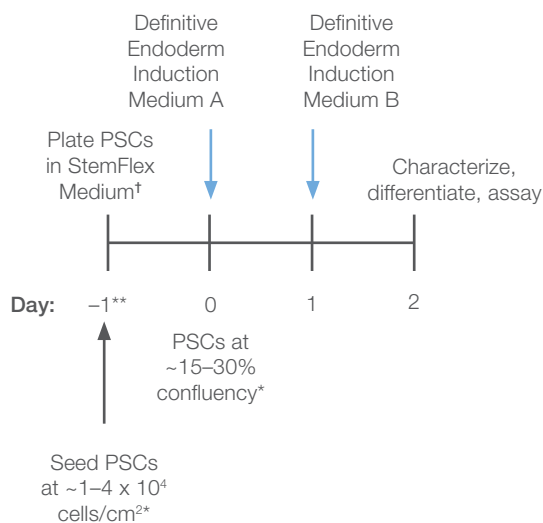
Definitive Endoderm Induction Medium A

Definitive Endoderm Induction Medium B

Plate PSCs in StemFlex Medium†

Characterize, differentiate, assay

Day: –1** 0 1 2

PSCs at ~15–30% confluency*

Seed PSCs at ~1–4 x $10^4$ cells/cm$^2$*